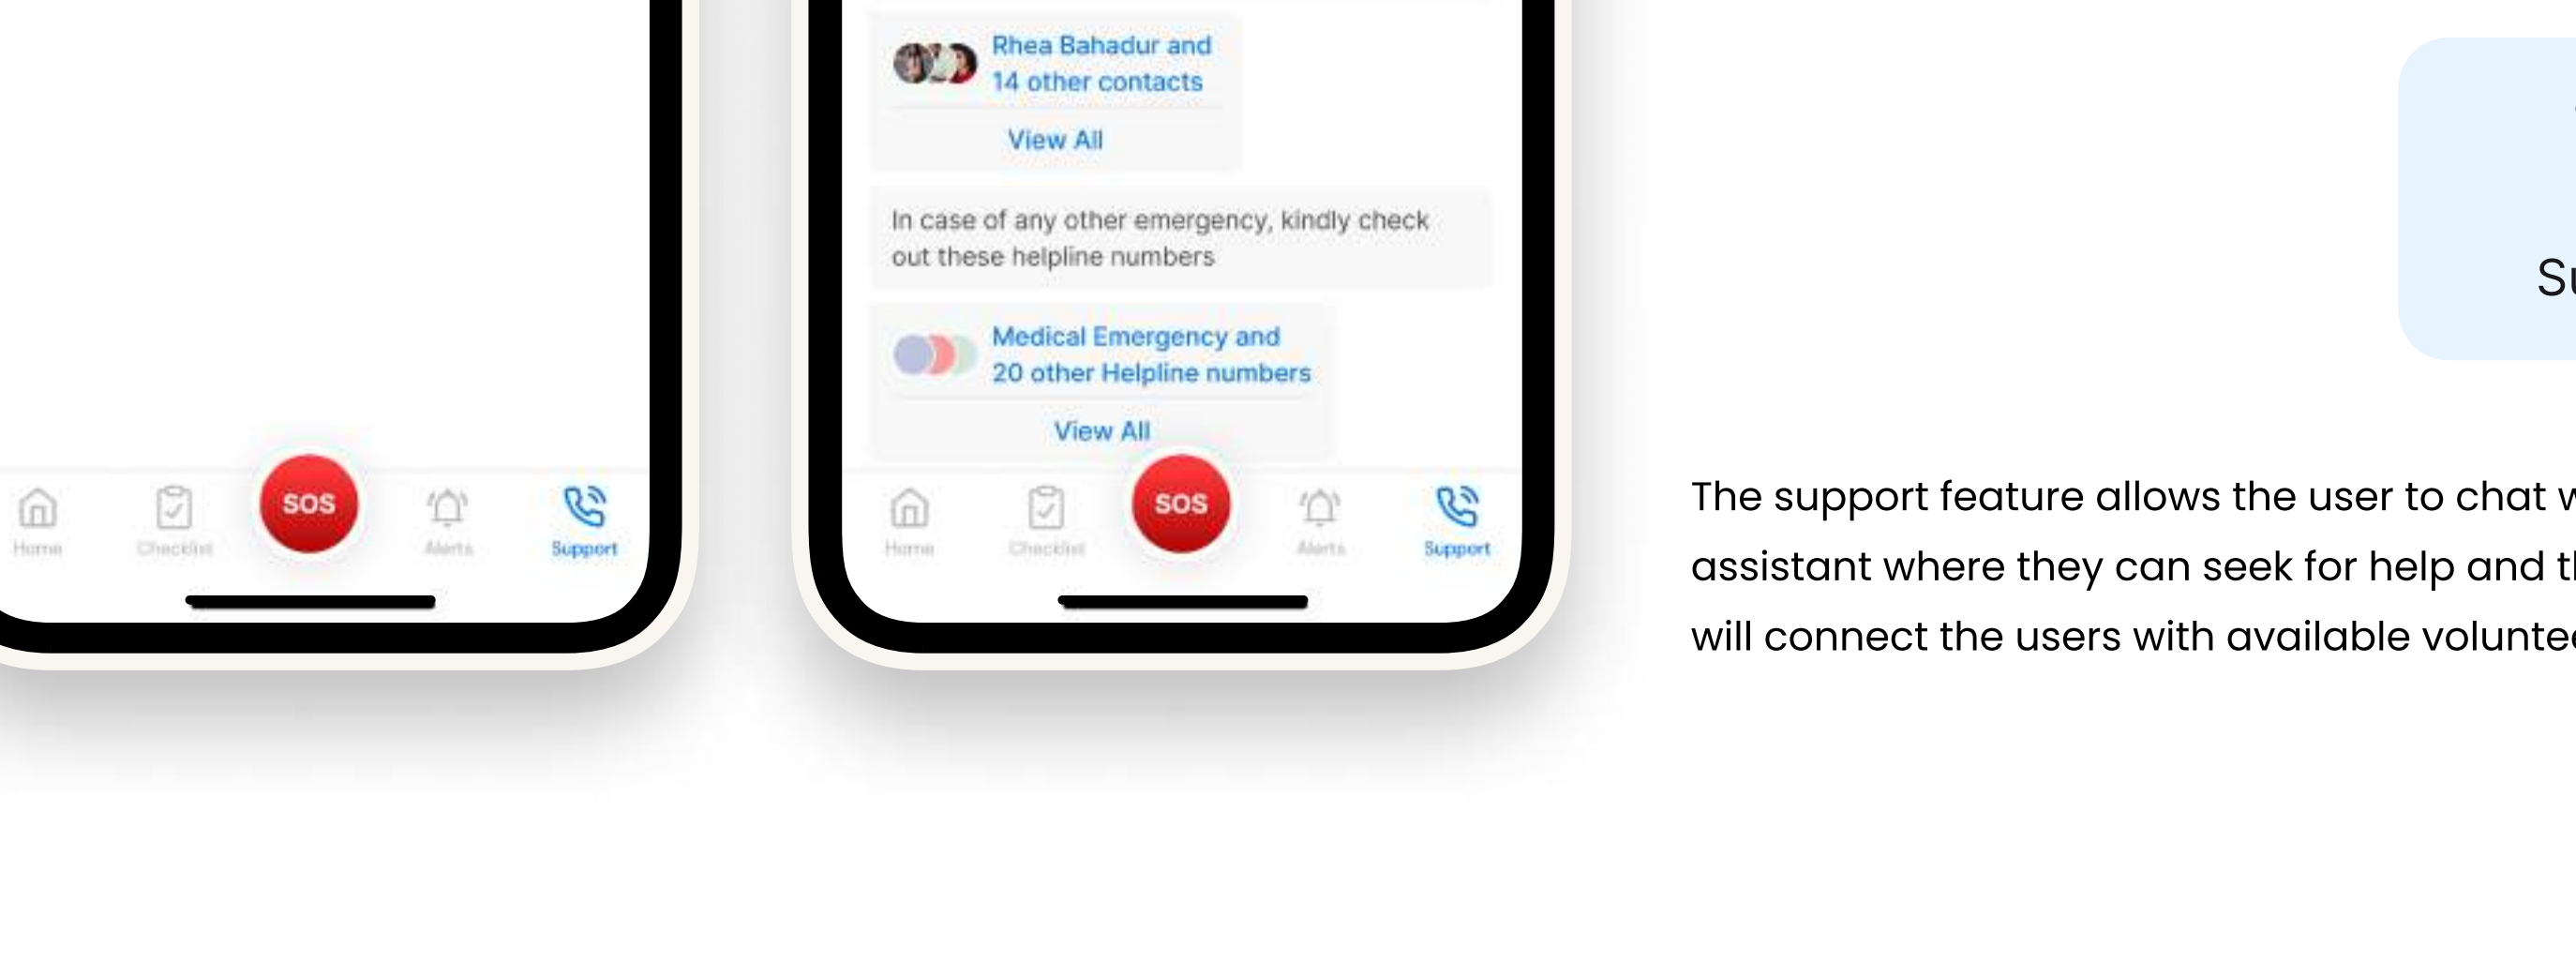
Home Checklist SOS Alerts Support

Rhea Bahadur and 14 other contacts

View All

In case of any other emergency, kindly check out these helpline numbers

Medical Emergency and 20 other Helpline numbers

View All

Home Checklist SOS Alerts Support

Su

The support feature allows the user to chat w assistant where they can seek for help and t will connect the users with available volunte